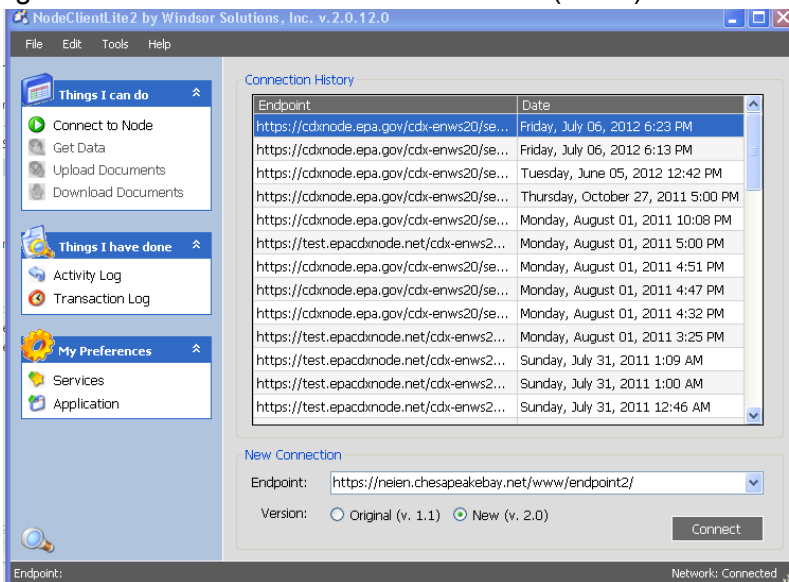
NodeClientLite2 by Windsor Solutions, Inc. v.2.0.12.0

File Edit Tools Help

Things I can do
Connect to Node
Get Data
Upload Documents
Download Documents

Things I have done
Activity Log
Transaction Log

My Preferences
Services
Application

Connection History

| Endpoint | Date |
|---|---|
| https://cdxnode.epa.gov/cdx-enws20/se... | Friday, July 06, 2012 6:23 PM |
| https://cdxnode.epa.gov/cdx-enws20/se... | Friday, July 06, 2012 6:13 PM |
| https://cdxnode.epa.gov/cdx-enws20/se... | Tuesday, June 05, 2012 12:42 PM |
| https://cdxnode.epa.gov/cdx-enws20/se... | Thursday, October 27, 2011 5:00 PM |
| https://cdxnode.epa.gov/cdx-enws20/se... | Monday, August 01, 2011 10:08 PM |
| https://test.epacdxnode.net/cdx-enws2... | Monday, August 01, 2011 5:00 PM |
| https://cdxnode.epa.gov/cdx-enws20/se... | Monday, August 01, 2011 4:51 PM |
| https://cdxnode.epa.gov/cdx-enws20/se... | Monday, August 01, 2011 4:47 PM |
| https://cdxnode.epa.gov/cdx-enws20/se... | Monday, August 01, 2011 4:32 PM |
| https://test.epacdxnode.net/cdx-enws2... | Monday, August 01, 2011 3:25 PM |
| https://test.epacdxnode.net/cdx-enws2... | Sunday, July 31, 2011 1:09 AM |
| https://test.epacdxnode.net/cdx-enws2... | Sunday, July 31, 2011 1:00 AM |
| https://test.epacdxnode.net/cdx-enws2... | Sunday, July 31, 2011 12:46 AM |

New Connection
Endpoint: https://neien.chesapeakebay.net/www/endpoint2/
Version: Original (v. 1.1) New (v. 2.0)
Connect

Endpoint:
Network: Connected